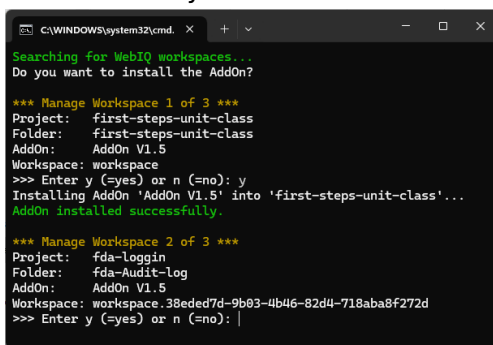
C:\WINDOWS\system32\cmd.

Searching for WebIQ workspaces...
Do you want to install the AddOn?

*** Manage Workspace 1 of 3 ***
Project: first-steps-unit-class
Folder: first-steps-unit-class
AddOn: AddOn V1.5
Workspace: workspace
>>> Enter y (=yes) or n (=no): y
Installing AddOn 'AddOn V1.5' into 'first-steps-unit-class'...
AddOn installed successfully.

*** Manage Workspace 2 of 3 ***
Project: fda-loggin
Folder: fda-Audit-log
AddOn: AddOn V1.5
Workspace: workspace.38eded7d-9b03-4b46-82d4-718aba8f272d
>>> Enter y (=yes) or n (=no):